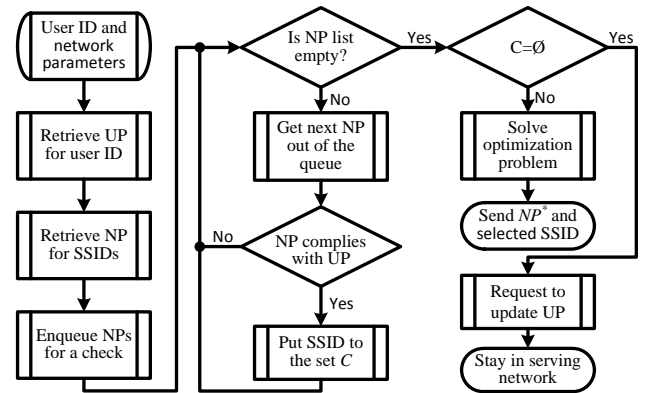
User ID and network parameters

Retrieve UP for user ID

Retrieve NP for SSIDs

Enqueue NPs for a check

Is NP list empty?

Yes

No

Get next NP out of the queue

NP complies with UP

No

Yes

Put SSID to the set $C$

$C=\emptyset$

Yes

No

Solve optimization problem

Send $NP^*$ and selected SSID

Request to update UP

Stay in serving network